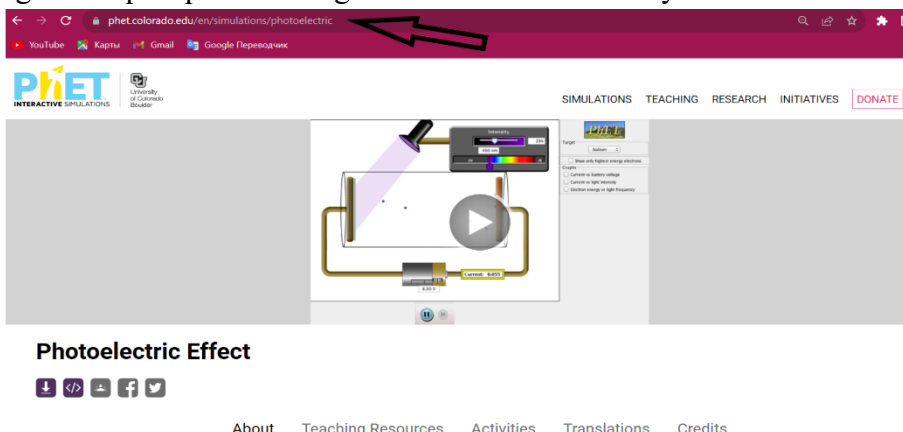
phet.colorado.edu/en/simulations/photoelectric

YouTube Карты Gmail Google Переводчик

PhET INTERACTIVE SIMULATIONS University of Colorado Boulder

SIMULATIONS TEACHING RESEARCH INITIATIVES DONATE

Intensity
Target
Sodium
Show only highest energy electrons
Graphs
Current vs battery voltage
Current vs light intensity
Electron energy vs light frequency
Current: 0.055
0.00 V

Photoelectric Effect

About Teaching Resources Activities Translations Credits